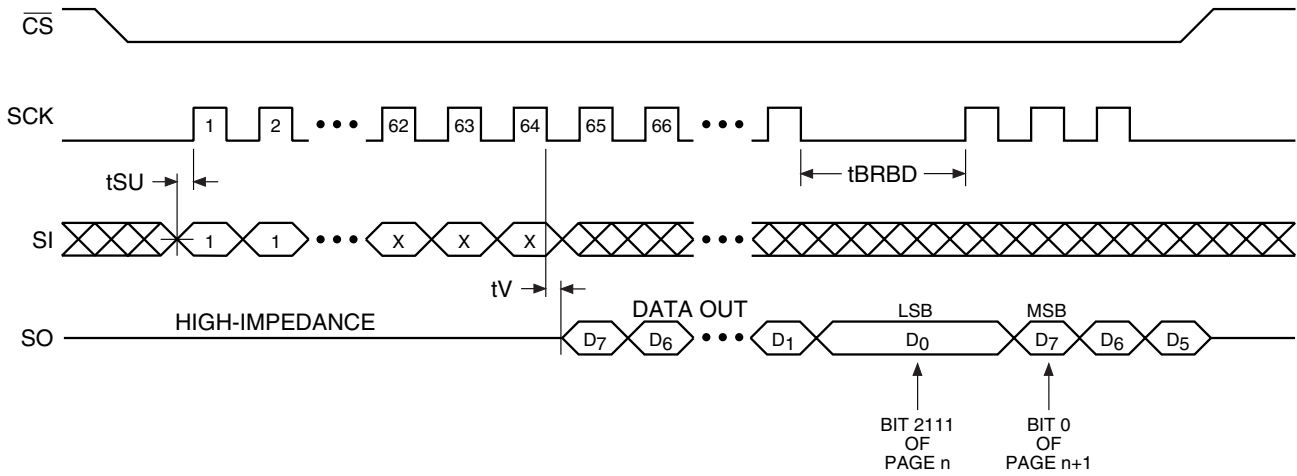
$\overline{CS}$

SCK

1 2 • • • 62 63 64 65 66 • • •

tSU

tBRBD

SI

1 1 • • • X X X • • •

tV

DATA OUT

LSB

MSB

SO

HIGH-IMPEDANCE

$D_7$ $D_6$ • • • $D_1$ $D_0$ $D_7$ $D_6$ $D_5$

BIT 2111 OF PAGE n

BIT 0 OF PAGE n+1